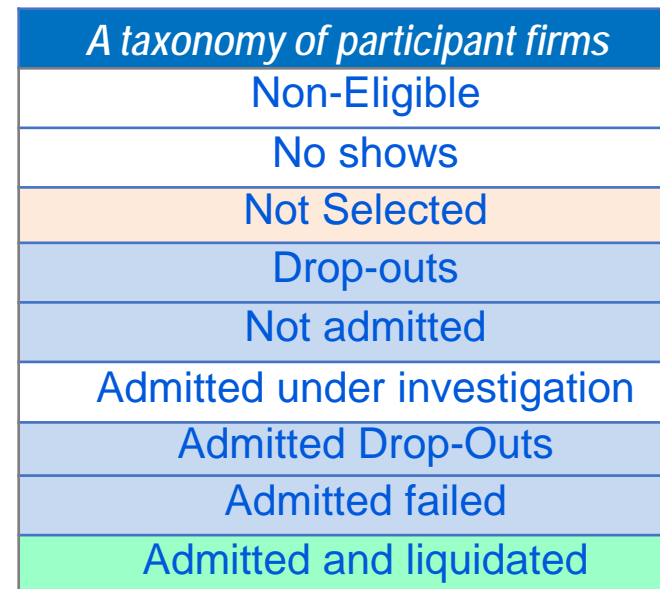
| A taxonomy of participant firms |
|---|
| Non-Eligible |
| No shows |
| Not Selected |
| Drop-outs |
| Not admitted |
| Admitted under investigation |
| Admitted Drop-Outs |
| Admitted failed |
| Admitted and liquidated |